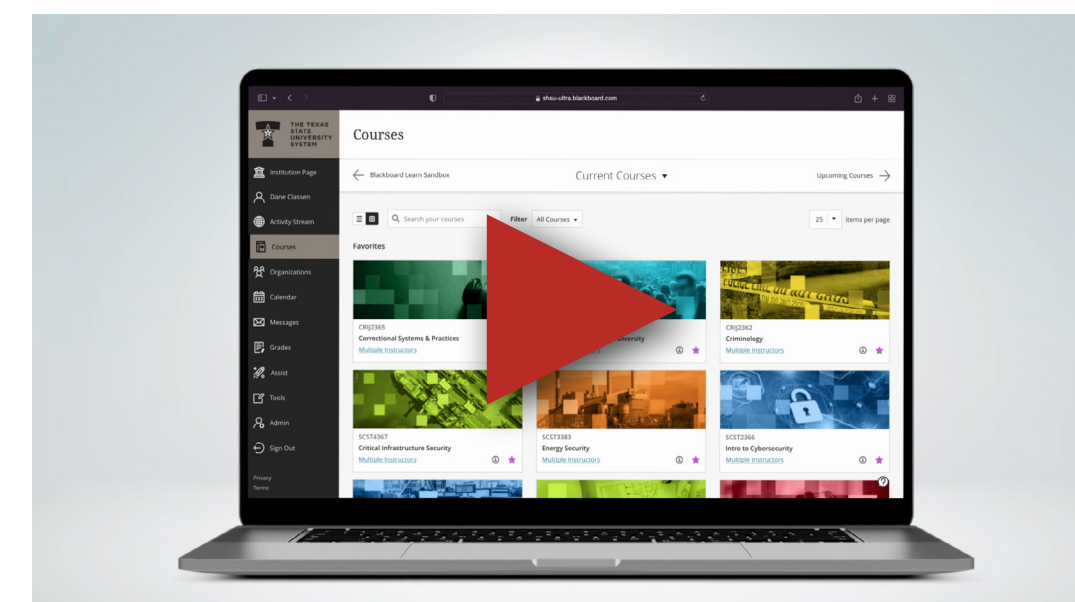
shsu-ultra.blackboard.com

THE TEXAS STATE UNIVERSITY SYSTEM

Institution Page
Dane Classen
Activity Stream
Courses
Organizations
Calendar
Messages
Grades
Assist
Tools
Admin
Sign Out

Privacy
Terms

Courses

Blackboard Learn Sandbox

Current Courses

Upcoming Courses

Search your courses

Filter All Courses

25 items per page

Favorites

CRIJ2365
Correctional Systems & Practices
Multiple Instructors

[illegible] Diversity

CRIJ2362
Criminology
Multiple Instructors

SCST4367
Critical Infrastructure Security
Multiple Instructors

SCST3383
Energy Security
Multiple Instructors

SCST2366
Intro to Cybersecurity
Multiple Instructors